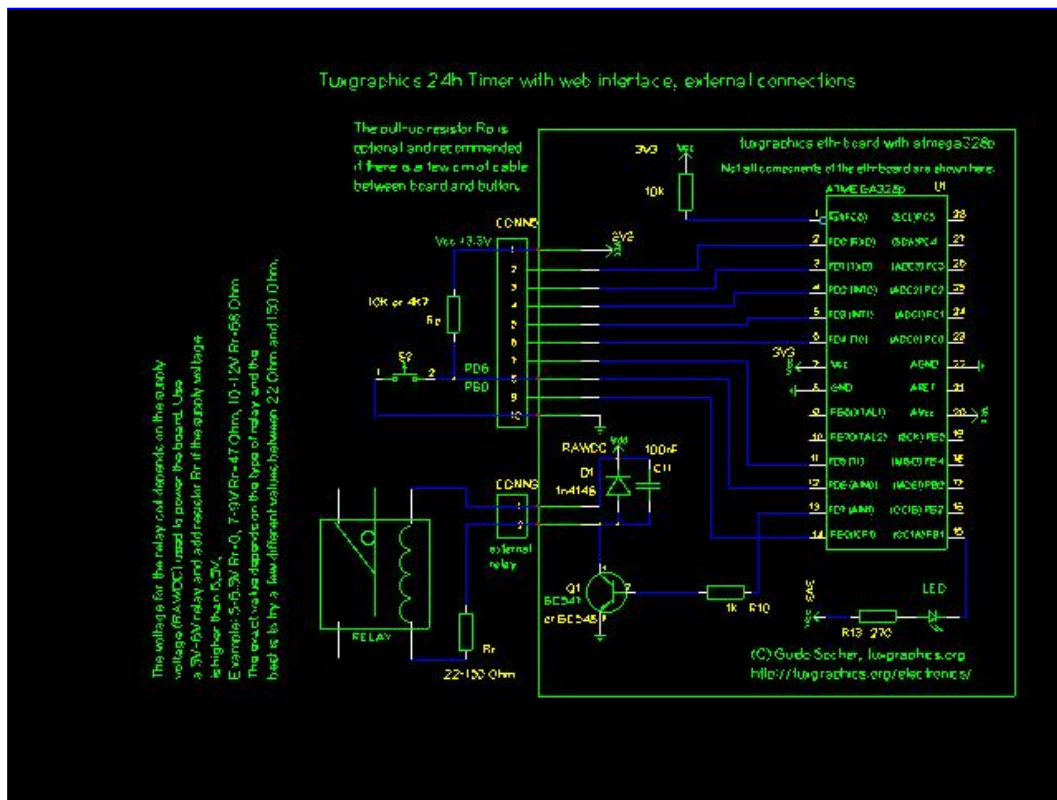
Tuxgraphics 24h Timer with web interface, external connections

The pull-up resistor Rp is optional and recommended if there is a few cm of cable between board and button.

tuxgraphics eth-board with atmega328p
Not all components of the eth board are shown here.

3V3
Vcc
10k
ATMEGA328p U1

CONN5
Vcc +3.3V
3V3
1
2
3
4
5
6
7
8
9
10

10K or 4K7
Rp
S2
1
2
PD6
PB0

1 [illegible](PC6) (SCL)PC5 28
2 PD0 (RXD) (SDA)PC4 27
3 PD1 (TXD) (ADC3)PC3 26
4 PD2 (INT0) (ADC2)PC2 25
5 PD3 (INT1) (ADC1)PC1 24
6 PD4 (T0) (ADC0)PC0 23
7 Vcc AGND 22
8 GND AREF 21
9 PB6(XTAL1) AVcc 20
10 PB7(XTAL2) (SCK)PB5 19
11 PD5 (T1) (MISO)PB4 18
12 PD6 (AIN0) (MOSI)PB3 17
13 PD7 (AIN1) (OC1B)PB2 16
14 PB0(ICP) (OC1A)PB1 15

3V3
3V3

RAWDC
Vdd
100nF
D1
1n4148
C11

CONN6
1
2
external relay

Q1
BC547
or BC548

1k R10

3V3
LED
R13 270

RELAY
Rr
22-150 Ohm

(C) Guido Socher, tuxgraphics.org
http://tuxgraphics.org/electronics/

The voltage for the relay coil depends on the supply voltage (RAWDC) used to power the board. Use a 3V-6V relay and add resistor Rr if the supply voltage is higher than 5.3V.
Example: 5-5.5V Rr=0, 7-9V Rr=47 Ohm, 10-12V Rr=68 Ohm
The exact value depends on the type of relay and the best is to try a few different values between 22 Ohm and 150 Ohm.